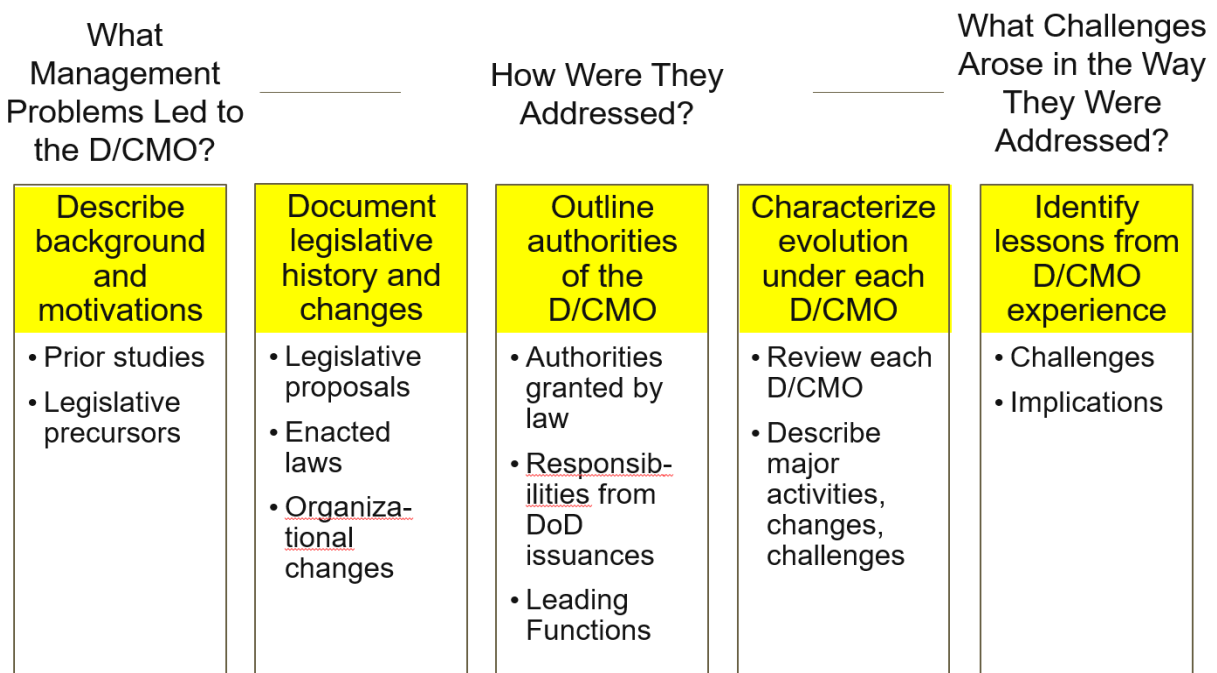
What Management Problems Led to the D/CMO?

How Were They Addressed?

What Challenges Arose in the Way They Were Addressed?

Describe background and motivations
• Prior studies
• Legislative precursors

Document legislative history and changes
• Legislative proposals
• Enacted laws
• Organizational changes

Outline authorities of the D/CMO
• Authorities granted by law
• Responsibilities from DoD issuances
• Leading Functions

Characterize evolution under each D/CMO
• Review each D/CMO
• Describe major activities, changes, challenges

Identify lessons from D/CMO experience
• Challenges
• Implications